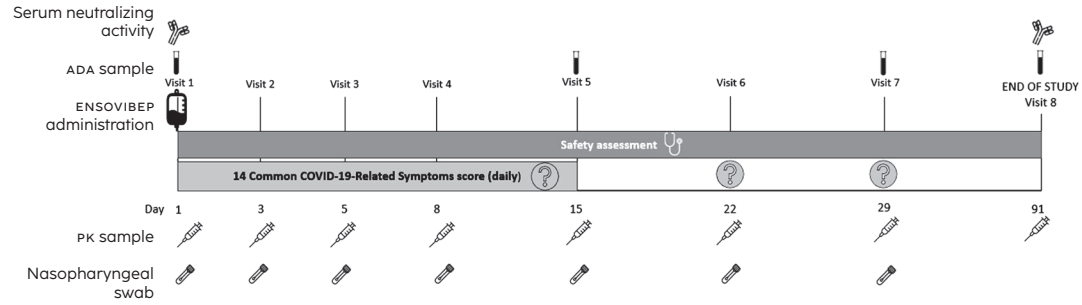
Serum neutralizing activity

ADA sample

ENSOVIBEP administration

Visit 1
Visit 2
Visit 3
Visit 4
Visit 5
Visit 6
Visit 7
END OF STUDY Visit 8

Safety assessment

14 Common COVID-19-Related Symptoms score (daily)

Day 1 3 5 8 15 22 29 91

PK sample

Nasopharyngeal swab